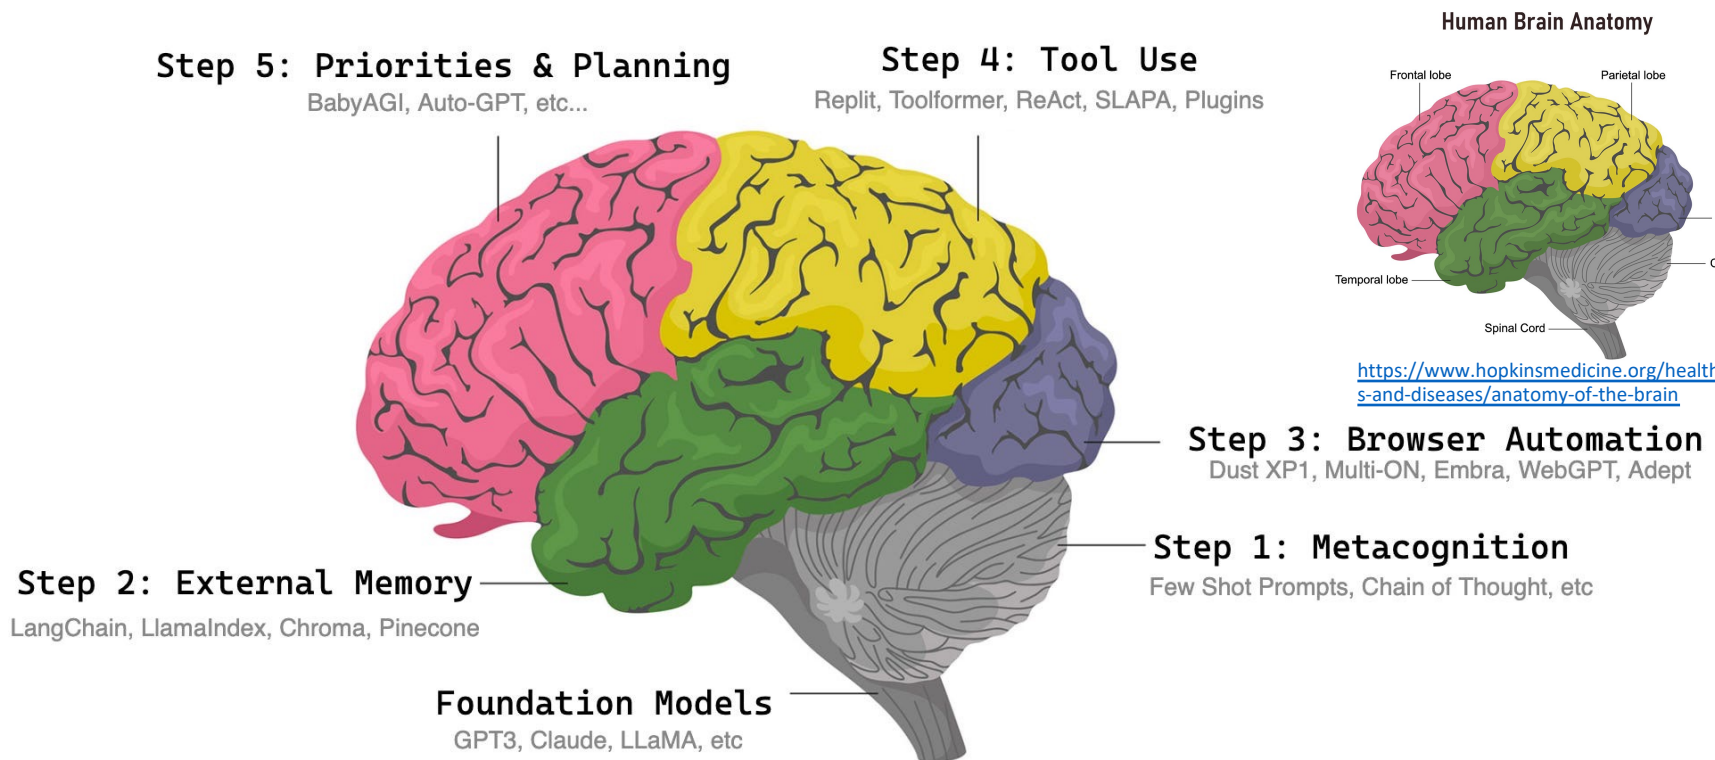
Step 5: Priorities & Planning
BabyAGI, Auto-GPT, etc...

Step 4: Tool Use
Replit, Toolformer, ReAct, SLAPA, Plugins

Human Brain Anatomy

Frontal lobe

Parietal lobe

Temporal lobe

Spinal Cord

https://www.hopkinsmedicine.org/health
s-and-diseases/anatomy-of-the-brain

Step 3: Browser Automation
Dust XP1, Multi-ON, Embra, WebGPT, Adept

Step 1: Metacognition
Few Shot Prompts, Chain of Thought, etc

Step 2: External Memory
LangChain, LlamaIndex, Chroma, Pinecone

Foundation Models
GPT3, Claude, LLaMA, etc